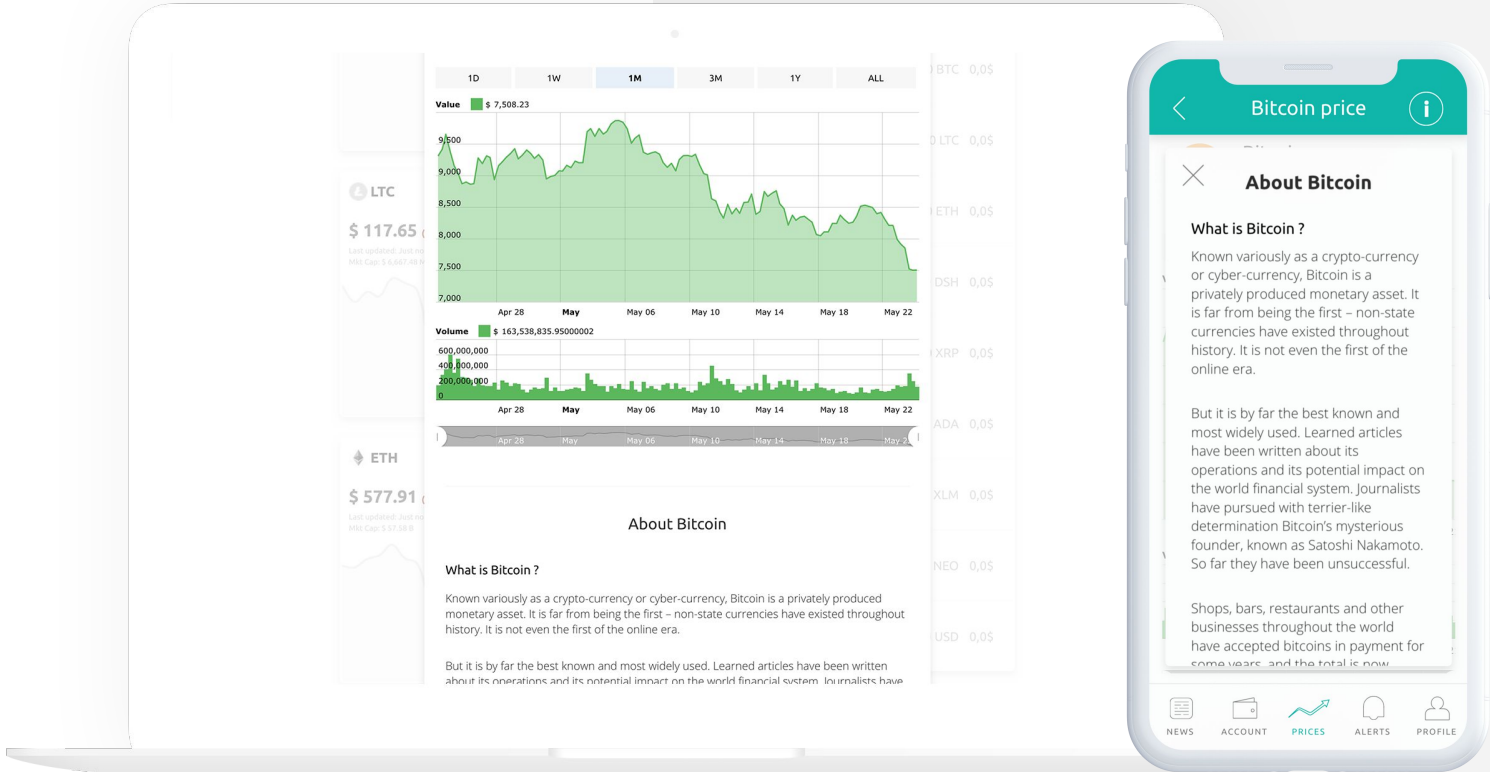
1D 1W 1M 3M 1Y ALL

Value $ 7,508.23

9,500
9,000
8,500
8,000
7,500
7,000

Apr 28 May May 06 May 10 May 14 May 18 May 22

Volume $ 163,538,835.95000002

600,000,000
400,000,000
200,000,000
0

Apr 28 May May 06 May 10 May 14 May 18 May 22

Apr 28 May May 06 May 10 May 14 May 18 May 22

About Bitcoin

What is Bitcoin ?

Known variously as a crypto-currency or cyber-currency, Bitcoin is a privately produced monetary asset. It is far from being the first – non-state currencies have existed throughout history. It is not even the first of the online era.

But it is by far the best known and most widely used. Learned articles have been written about its operations and its potential impact on the world financial system. Journalists have

LTC
$ 117.65
Last updated: Just n
Mkt Cap: $ 6,667.98

ETH
$ 577.91
Last updated: Just n
Mkt Cap: $ 57.58 B

BTC 0,0$
LTC 0,0$
ETH 0,0$
DSH 0,0$
XRP 0,0$
ADA 0,0$
XLM 0,0$
NEO 0,0$
USD 0,0$

Bitcoin price

About Bitcoin

What is Bitcoin ?

Known variously as a crypto-currency or cyber-currency, Bitcoin is a privately produced monetary asset. It is far from being the first – non-state currencies have existed throughout history. It is not even the first of the online era.

But it is by far the best known and most widely used. Learned articles have been written about its operations and its potential impact on the world financial system. Journalists have pursued with terrier-like determination Bitcoin's mysterious founder, known as Satoshi Nakamoto. So far they have been unsuccessful.

Shops, bars, restaurants and other businesses throughout the world have accepted bitcoins in payment for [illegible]

NEWS ACCOUNT PRICES ALERTS PROFILE